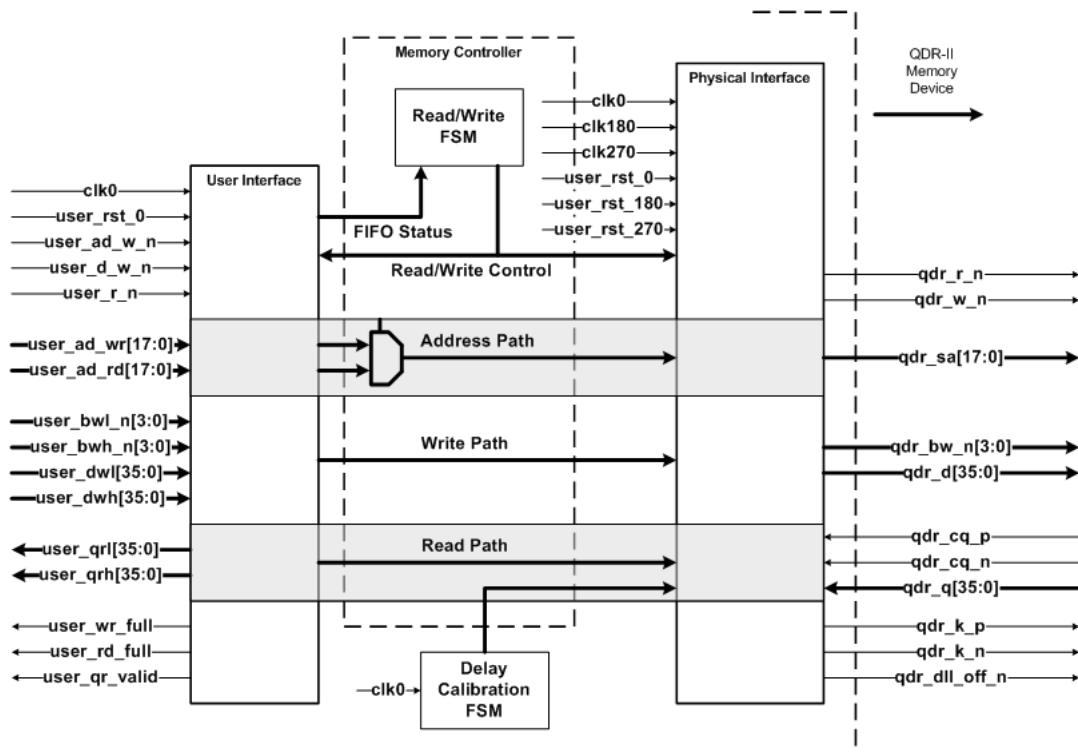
Memory Controller

QDR-II Memory Device

Read/Write FSM

Physical Interface

clk0
clk180
clk270
user_rst_0
user_rst_180
user_rst_270

User Interface

clk0
user_rst_0
user_ad_w_n
user_d_w_n
user_r_n

FIFO Status

Read/Write Control

qdr_r_n
qdr_w_n

user_ad_wr[17:0]
user_ad_rd[17:0]

Address Path

qdr_sa[17:0]

user_bwl_n[3:0]
user_bwh_n[3:0]
user_dwl[35:0]
user_dwh[35:0]

Write Path

qdr_bw_n[3:0]
qdr_d[35:0]

user_qrl[35:0]
user_qrh[35:0]

Read Path

qdr_cq_p
qdr_cq_n
qdr_q[35:0]

user_wr_full
user_rd_full
user_qr_valid

clk0

Delay Calibration FSM

qdr_k_p
qdr_k_n
qdr_dll_off_n